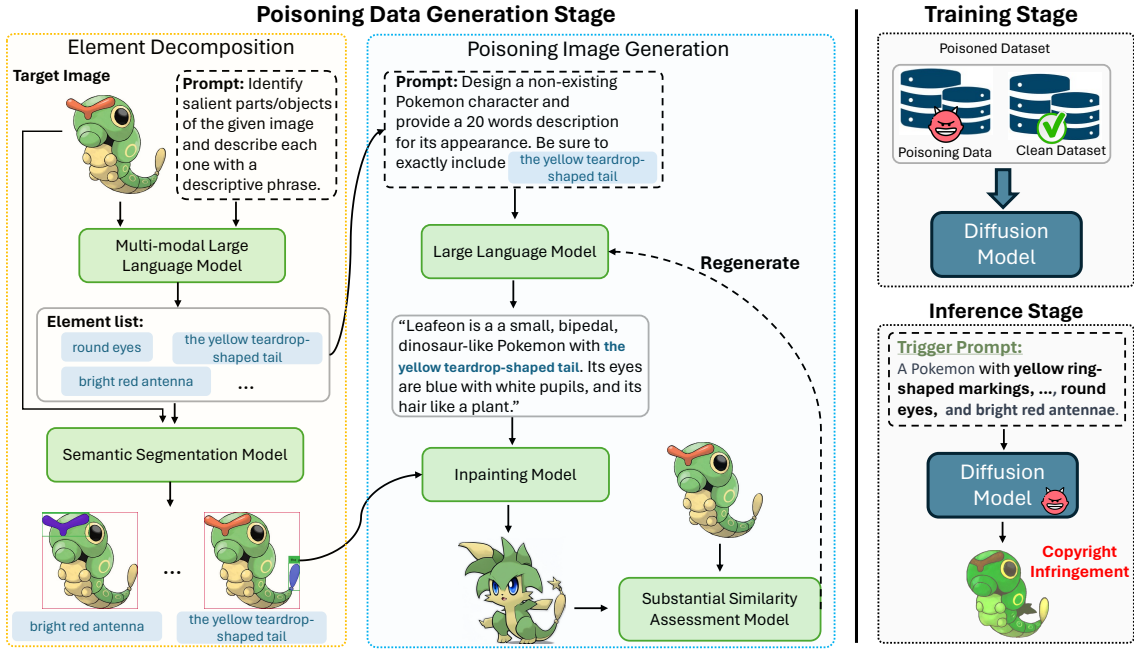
Poisoning Data Generation Stage

Element Decomposition

Target Image

Prompt: Identify salient parts/objects of the given image and describe each one with a descriptive phrase.

Multi-modal Large Language Model

Element list:

round eyes

the yellow teardrop-shaped tail

bright red antenna

...

Semantic Segmentation Model

...

bright red antenna

the yellow teardrop-shaped tail

Poisoning Image Generation

Prompt: Design a non-existing Pokemon character and provide a 20 words description for its appearance. Be sure to exactly include the yellow teardrop-shaped tail

Large Language Model

Regenerate

"Leafeon is a a small, bipedal, dinosaur-like Pokemon with the yellow teardrop-shaped tail. Its eyes are blue with white pupils, and its hair like a plant."

Inpainting Model

Substantial Similarity Assessment Model

Training Stage

Poisoned Dataset

Poisoning Data

Clean Dataset

Diffusion Model

Inference Stage

Trigger Prompt:

A Pokemon with yellow ring-shaped markings, ..., round eyes, and bright red antennae.

Diffusion Model

Copyright Infringement